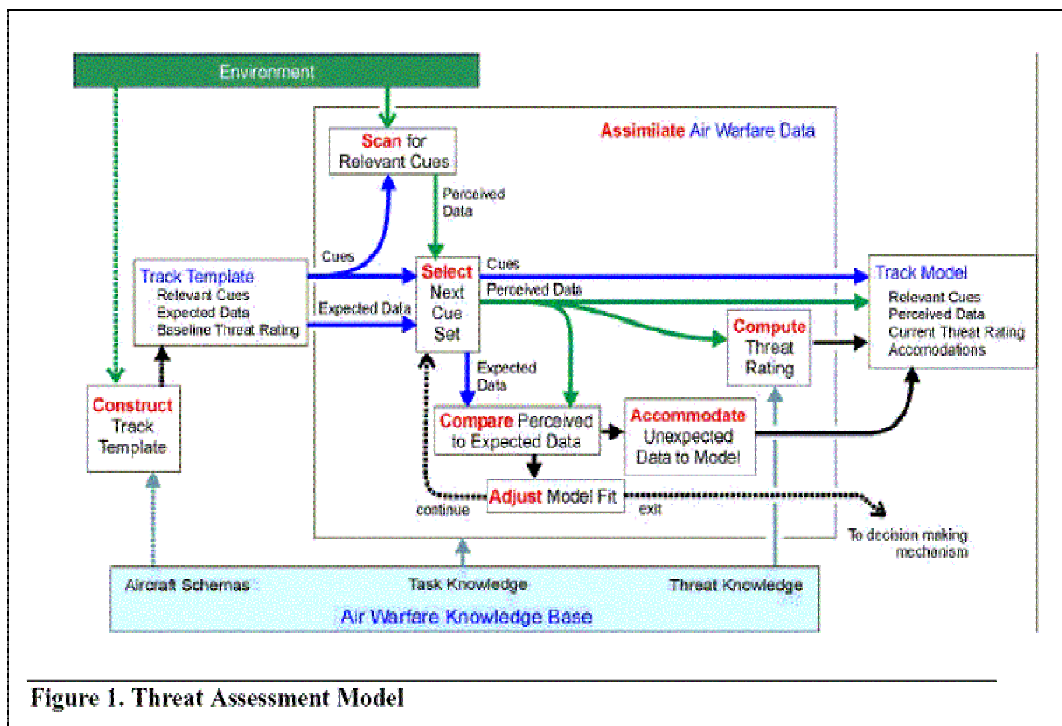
Environment

Assimilate Air Warfare Data

Scan for Relevant Cues

Perceived Data

Cues

Track Template
Relevant Cues
Expected Data
Baseline Threat Rating

Expected Data

Select Next Cue Set

Cues

Perceived Data

Track Model
Relevant Cues
Perceived Data
Current Threat Rating
Accomodations

Compute Threat Rating

Expected Data

Construct Track Template

Compare Perceived to Expected Data

Accommodate Unexpected Data to Model

Adjust Model Fit

continue

exit

To decision making mechanism

Aircraft Schemas

Task Knowledge

Threat Knowledge

Air Warfare Knowledge Base

Figure 1. Threat Assessment Model